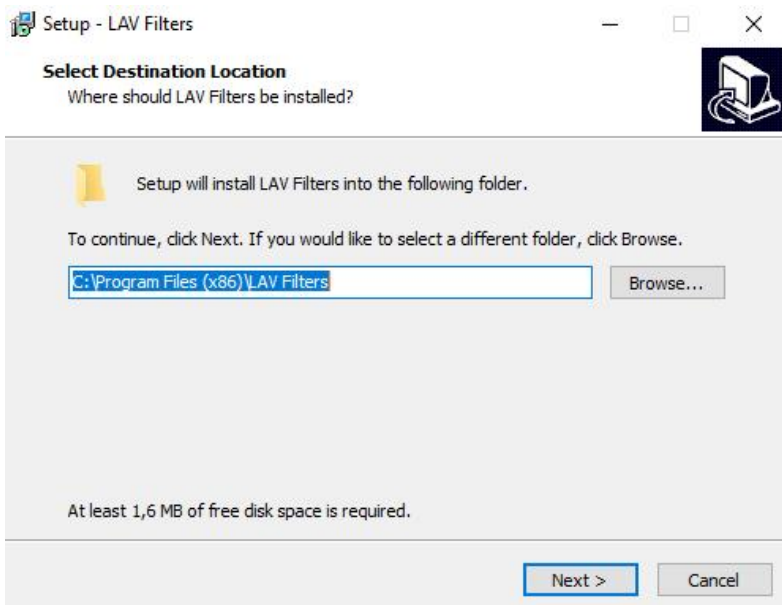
Setup - LAV Filters

Select Destination Location
Where should LAV Filters be installed?

Setup will install LAV Filters into the following folder.

To continue, click Next. If you would like to select a different folder, click Browse.

C:\Program Files (x86)\LAV Filters

Browse...

At least 1,6 MB of free disk space is required.

Next >

Cancel